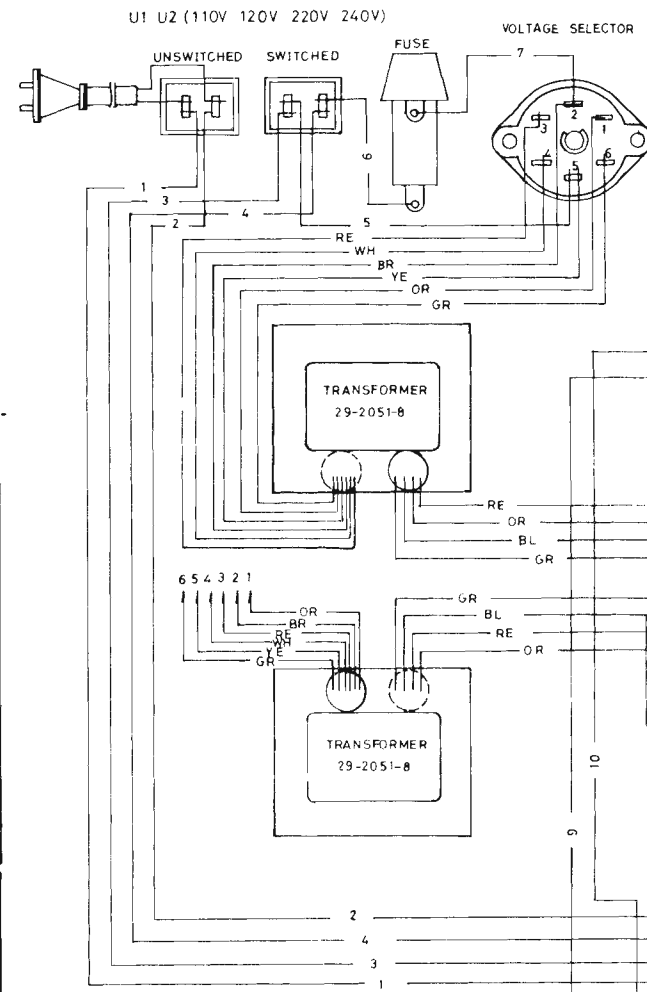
U1 U2 (110V 120V 220V 240V)

UNSWITCHED

SWITCHED

FUSE

VOLTAGE SELECTOR

7

3

2

1

4

5

6

6

1

3

2

4

5

RE

WH

BR

YE

OR

GR

TRANSFORMER
29-2051-8

RE

OR

BL

GR

6 5 4 3 2 1

OR

BR

RE

WH

YE

GR

GR

BL

RE

OR

TRANSFORMER
29-2051-8

10

9

2

4

3

1